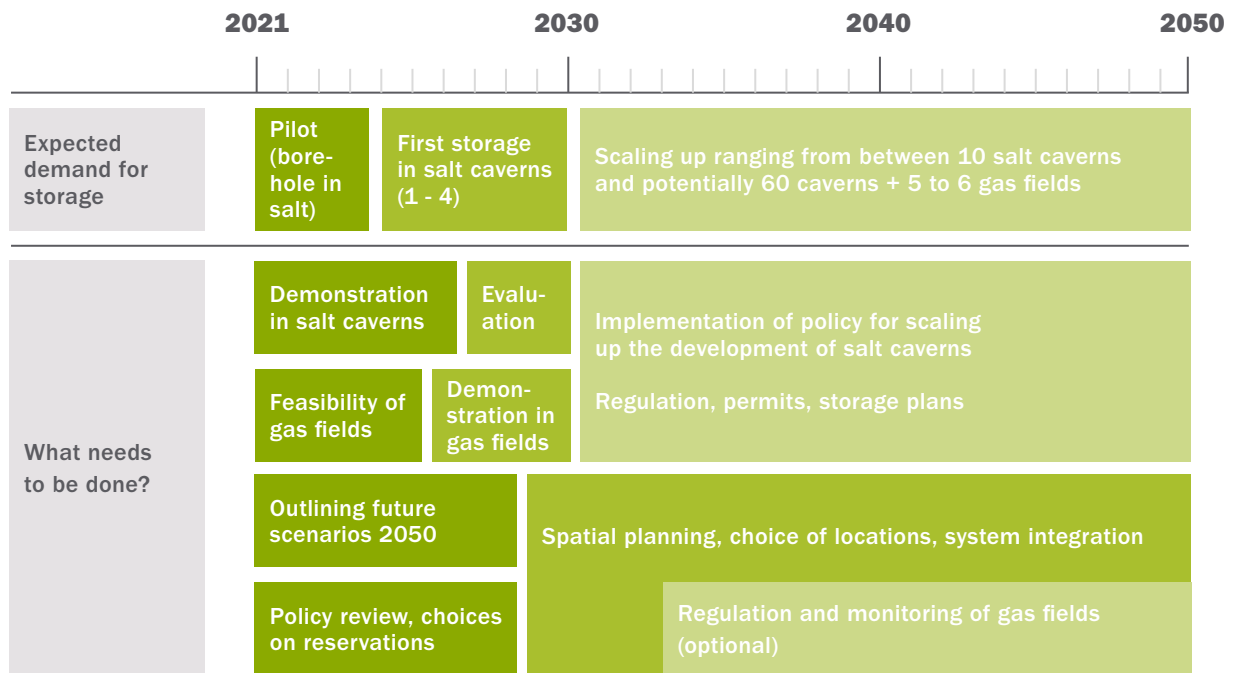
2021 2030 2040 2050

Expected demand for storage

Pilot (borehole in salt)

First storage in salt caverns (1 - 4)

Scaling up ranging from between 10 salt caverns and potentially 60 caverns + 5 to 6 gas fields

What needs to be done?

Demonstration in salt caverns

Evaluation

Implementation of policy for scaling up the development of salt caverns

Regulation, permits, storage plans

Feasibility of gas fields

Demonstration in gas fields

Outlining future scenarios 2050

Spatial planning, choice of locations, system integration

Policy review, choices on reservations

Regulation and monitoring of gas fields (optional)